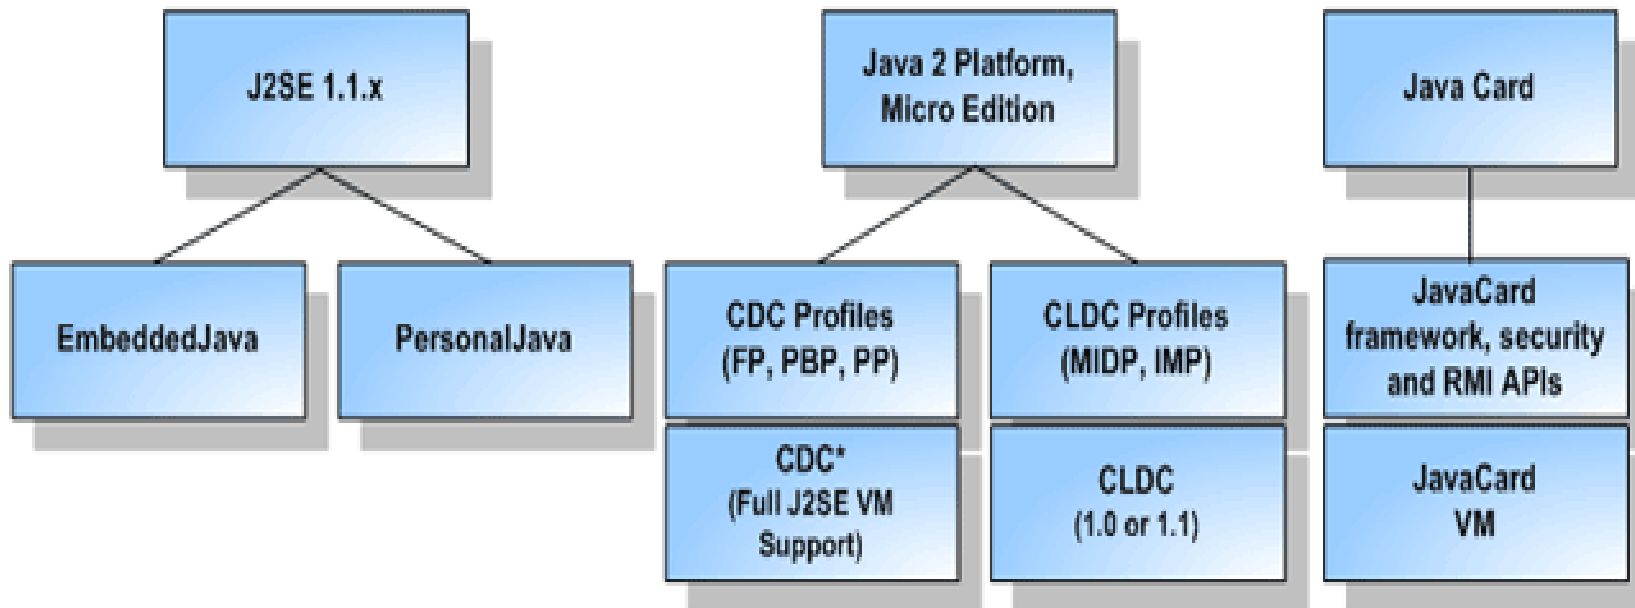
J2SE 1.1.x

EmbeddedJava

PersonalJava

Java 2 Platform, Micro Edition

CDC Profiles (FP, PBP, PP)

CDC* (Full J2SE VM Support)

CLDC Profiles (MIDP, IMP)

CLDC (1.0 or 1.1)

Java Card

JavaCard framework, security and RMI APIs

JavaCard VM